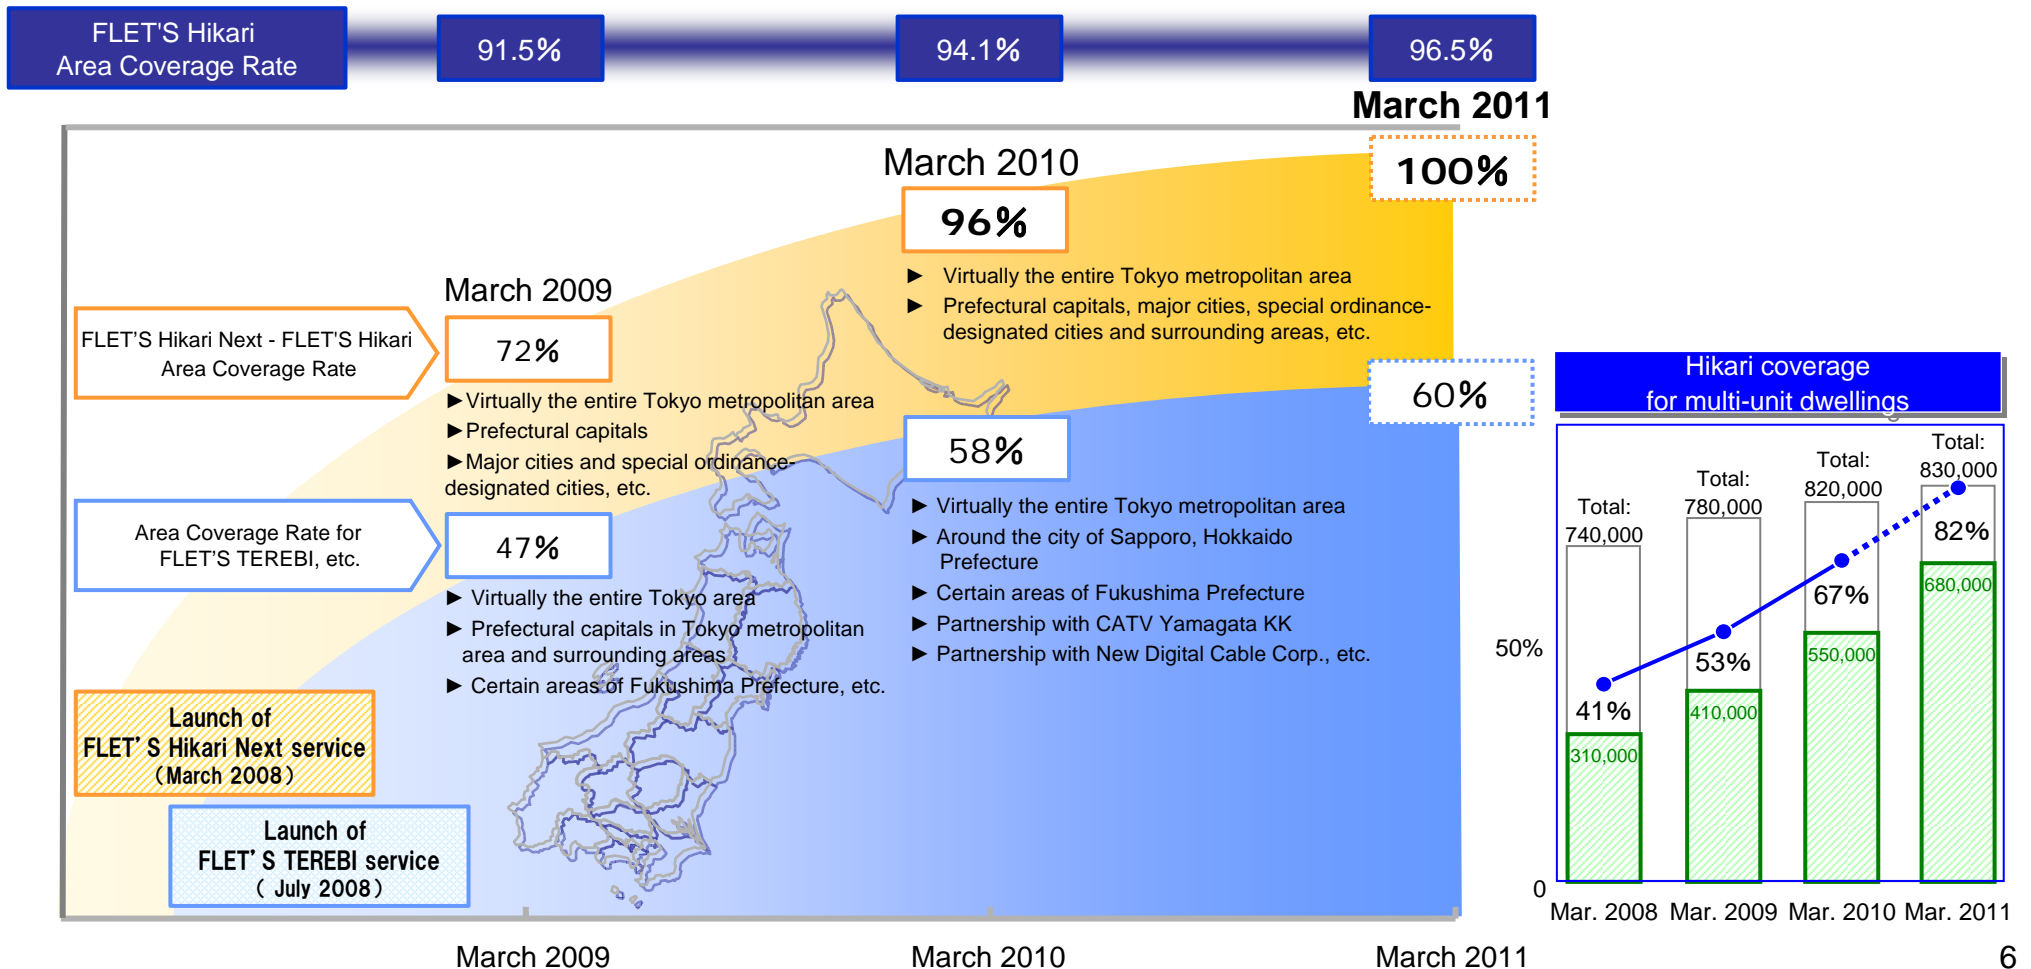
FLET'S Hikari Area Coverage Rate

91.5%

94.1%

96.5%

March 2011

100%

March 2010

96%

► Virtually the entire Tokyo metropolitan area
► Prefectural capitals, major cities, special ordinance-designated cities and surrounding areas, etc.

March 2009

FLET'S Hikari Next - FLET'S Hikari Area Coverage Rate

72%

►Virtually the entire Tokyo metropolitan area
►Prefectural capitals
►Major cities and special ordinance-designated cities, etc.

60%

Hikari coverage for multi-unit dwellings

58%

► Virtually the entire Tokyo metropolitan area
► Around the city of Sapporo, Hokkaido Prefecture
► Certain areas of Fukushima Prefecture
► Partnership with CATV Yamagata KK
► Partnership with New Digital Cable Corp., etc.

Area Coverage Rate for FLET'S TEREBI, etc.

47%

► Virtually the entire Tokyo area
► Prefectural capitals in Tokyo metropolitan area and surrounding areas
► Certain areas of Fukushima Prefecture, etc.

Launch of FLET' S Hikari Next service (March 2008)

Launch of FLET' S TEREBI service ( July 2008)

| | Mar. 2008 | Mar. 2009 | Mar. 2010 | Mar. 2011 |
|---|---|---|---|---|
| Total | 740,000 | 780,000 | 820,000 | 830,000 |
| Hikari | 310,000 | 410,000 | 550,000 | 680,000 |
| Rate | 41% | 53% | 67% | 82% |

50%
0

March 2009
March 2010
March 2011

6